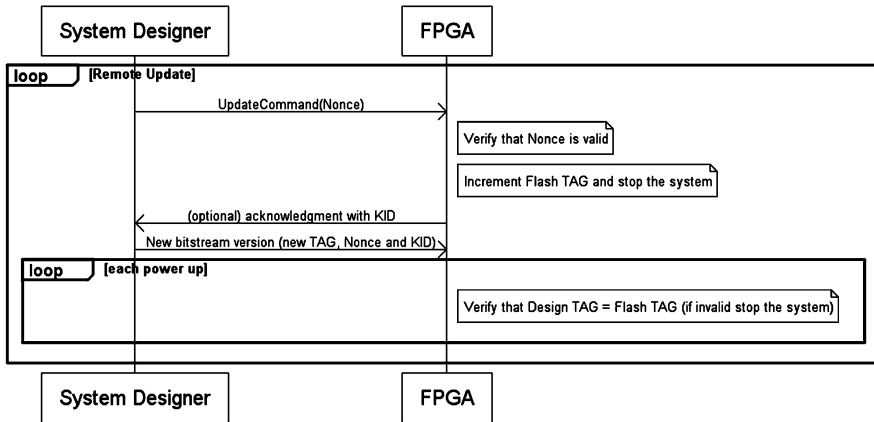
System Designer

FPGA

loop [Remote Update]

UpdateCommand(Nonce)

Verify that Nonce is valid

Increment Flash TAG and stop the system

(optional) acknowledgment with KID

New bitstream version (new TAG, Nonce and KID)

loop [each power up]

Verify that Design TAG = Flash TAG (if invalid stop the system)

System Designer

FPGA